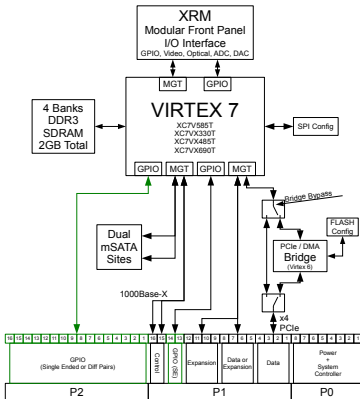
XRM
Modular Front Panel
I/O Interface
GPIO, Video, Optical, ADC, DAC

MGT
GPIO

4 Banks
DDR3
SDRAM
2GB Total

VIRTEX 7
XC7V585T
XC7VX330T
XC7VX485T
XC7VX690T

SPI Config

GPIO
MGT
GPIO
MGT

Bridge Bypass

FLASH
Config

Dual
mSATA
Sites

PCIe / DMA
Bridge
(Virtex 6)

1000Base-X

x4
PCIe

16 15 14 13 12 11 10 9 8 7 6 5 4 3 2 1
16 15 14 13 12 11 10 9 8 7 6 5 4 3 2 1
8 7 6 5 4 3 2 1

GPIO
(Single Ended or Diff Pairs)

Control

GPIO (SE)

Expansion

Data or
Expansion

Data

Power
+
System
Controller

P2
P1
P0